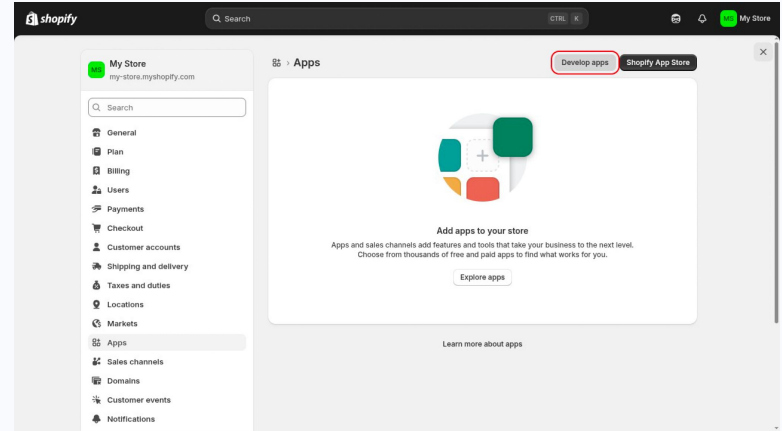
shopify

Search CTRL K

MS My Store

MS My Store
my-store.myshopify.com

Search

General
Plan
Billing
Users
Payments
Checkout
Customer accounts
Shipping and delivery
Taxes and duties
Locations
Markets
Apps
Sales channels
Domains
Customer events
Notifications

› Apps

Develop apps Shopify App Store

Add apps to your store

Apps and sales channels add features and tools that take your business to the next level. Choose from thousands of free and paid apps to find what works for you.

Explore apps

Learn more about apps